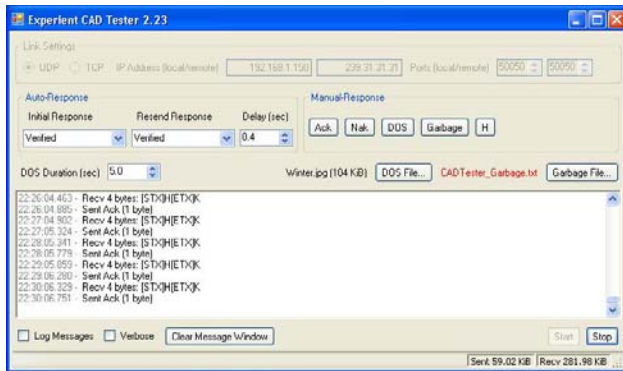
Experient CAD Tester 2.23

Link Settings

UDP TCP IP Address (local/remote) 192.168.1.150 239.31.31.31 Ports (local/remote) 50050 50050

Auto-Response

Initial Response Resend Response Delay (sec)

Verified Verified 0.4

Manual-Response

Ack Nak DOS Garbage H

DOS Duration (sec) 5.0

Winter.jpg (104 KiB) DOS File... CADTester_Garbage.txt Garbage File...

22:26:04.463 - Recv 4 bytes: [STX]H[ETX]K
22:26:04.885 - Sent Ack (1 byte)
22:27:04.902 - Recv 4 bytes: [STX]H[ETX]K
22:27:05.324 - Sent Ack (1 byte)
22:28:05.341 - Recv 4 bytes: [STX]H[ETX]K
22:28:05.779 - Sent Ack (1 byte)
22:29:05.859 - Recv 4 bytes: [STX]H[ETX]K
22:29:06.280 - Sent Ack (1 byte)
22:30:06.329 - Recv 4 bytes: [STX]H[ETX]K
22:30:06.751 - Sent Ack (1 byte)

Log Messages Verbose Clear Message Window

Start Stop

Sent 59.02 KiB Recv 281.98 KiB